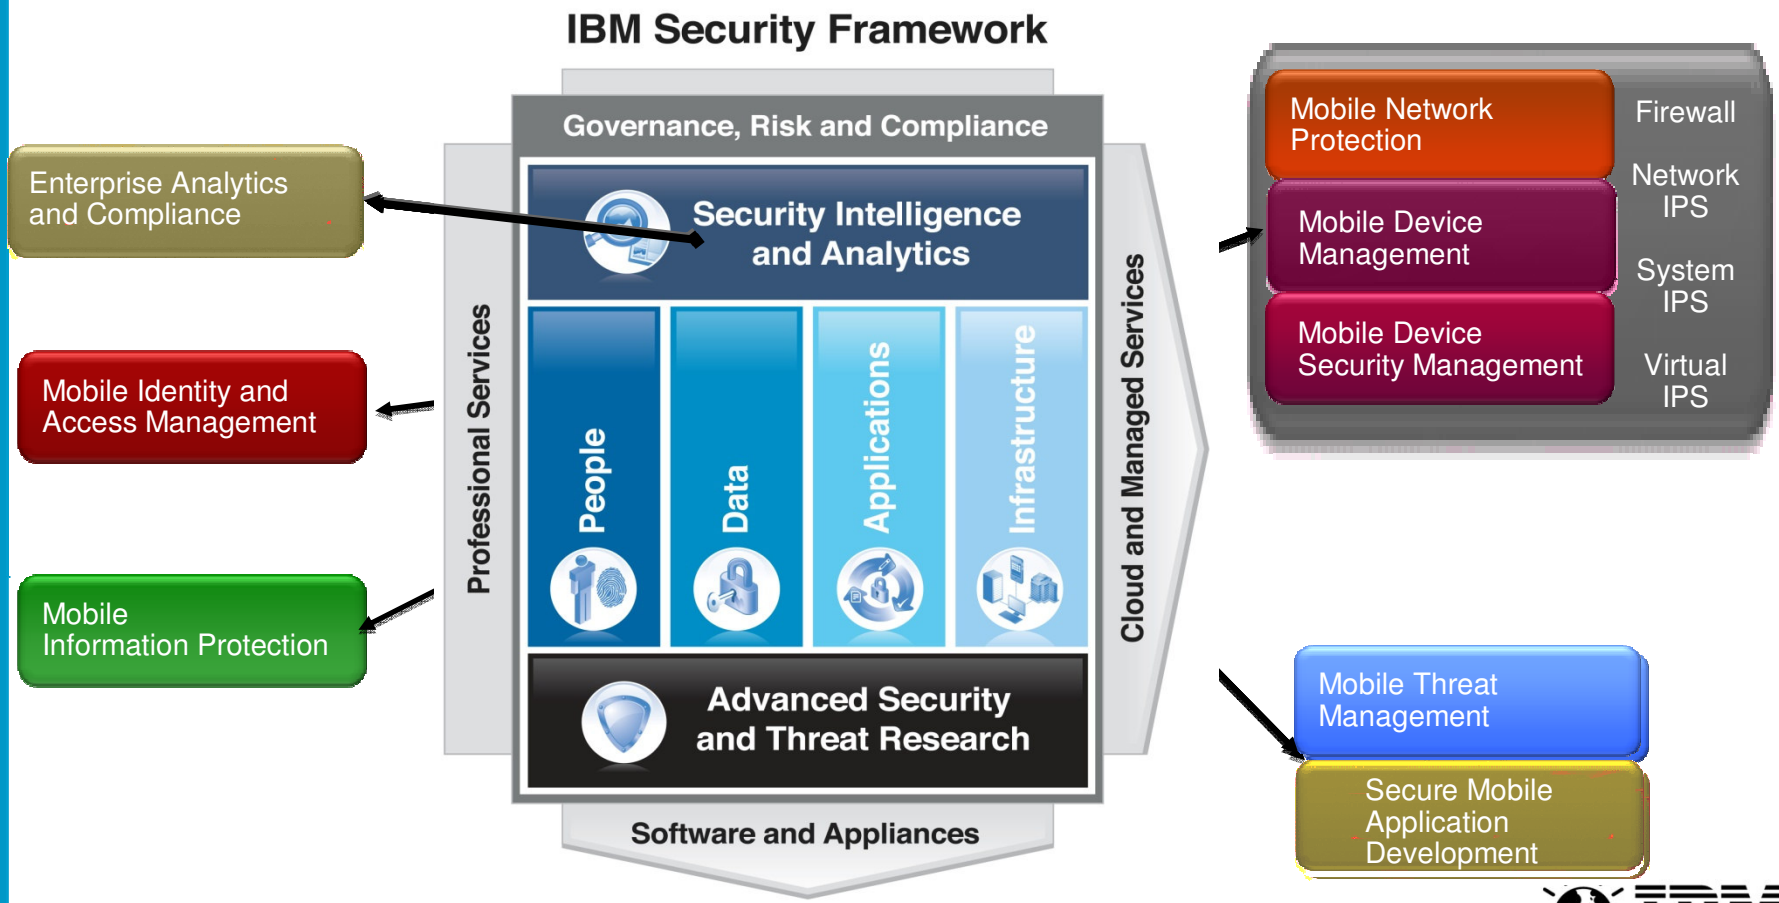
IBM Security Framework

Enterprise Analytics and Compliance

Mobile Identity and Access Management

Mobile Information Protection

Governance, Risk and Compliance

Security Intelligence and Analytics

Professional Services

People

Data

Applications

Infrastructure

Cloud and Managed Services

Advanced Security and Threat Research

Software and Appliances

Mobile Network Protection

Mobile Device Management

Mobile Device Security Management

Firewall

Network IPS

System IPS

Virtual IPS

Mobile Threat Management

Secure Mobile Application Development